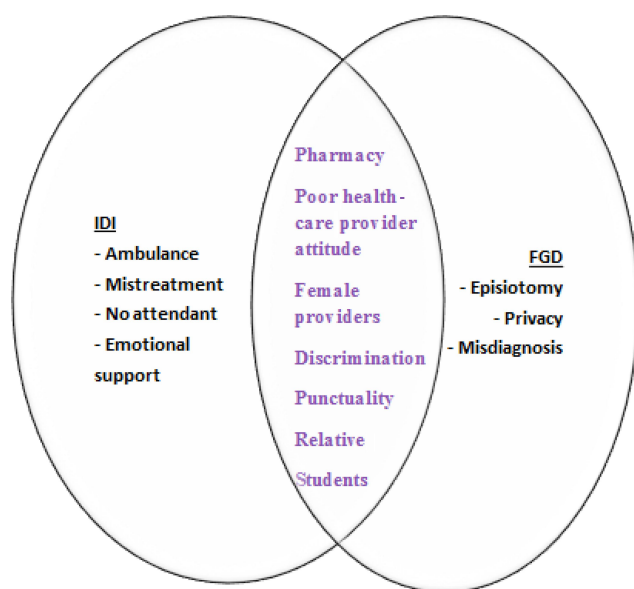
IDI
- Ambulance
- Mistreatment
- No attendant
- Emotional support

Pharmacy
Poor health-care provider attitude
Female providers
Discrimination
Punctuality
Relative
Students

FGD
- Episiotomy
- Privacy
- Misdiagnosis